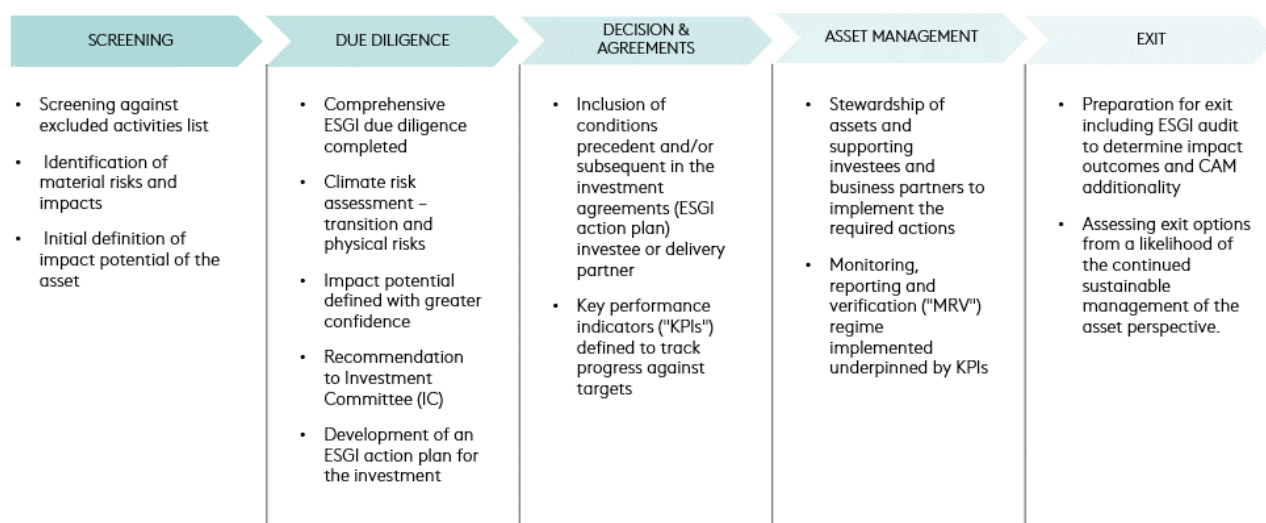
SCREENING

- Screening against excluded activities list
- Identification of material risks and impacts
- Initial definition of impact potential of the asset

DUE DILIGENCE

- Comprehensive ESGI due diligence completed
- Climate risk assessment – transition and physical risks
- Impact potential defined with greater confidence
- Recommendation to Investment Committee (IC)
- Development of an ESGI action plan for the investment

DECISION & AGREEMENTS

- Inclusion of conditions precedent and/or subsequent in the investment agreements (ESGI action plan) investee or delivery partner
- Key performance indicators ("KPIs") defined to track progress against targets

ASSET MANAGEMENT

- Stewardship of assets and supporting investees and business partners to implement the required actions
- Monitoring, reporting and verification ("MRV") regime implemented underpinned by KPIs

EXIT

- Preparation for exit including ESGI audit to determine impact outcomes and CAM additionality
- Assessing exit options from a likelihood of the continued sustainable management of the asset perspective.